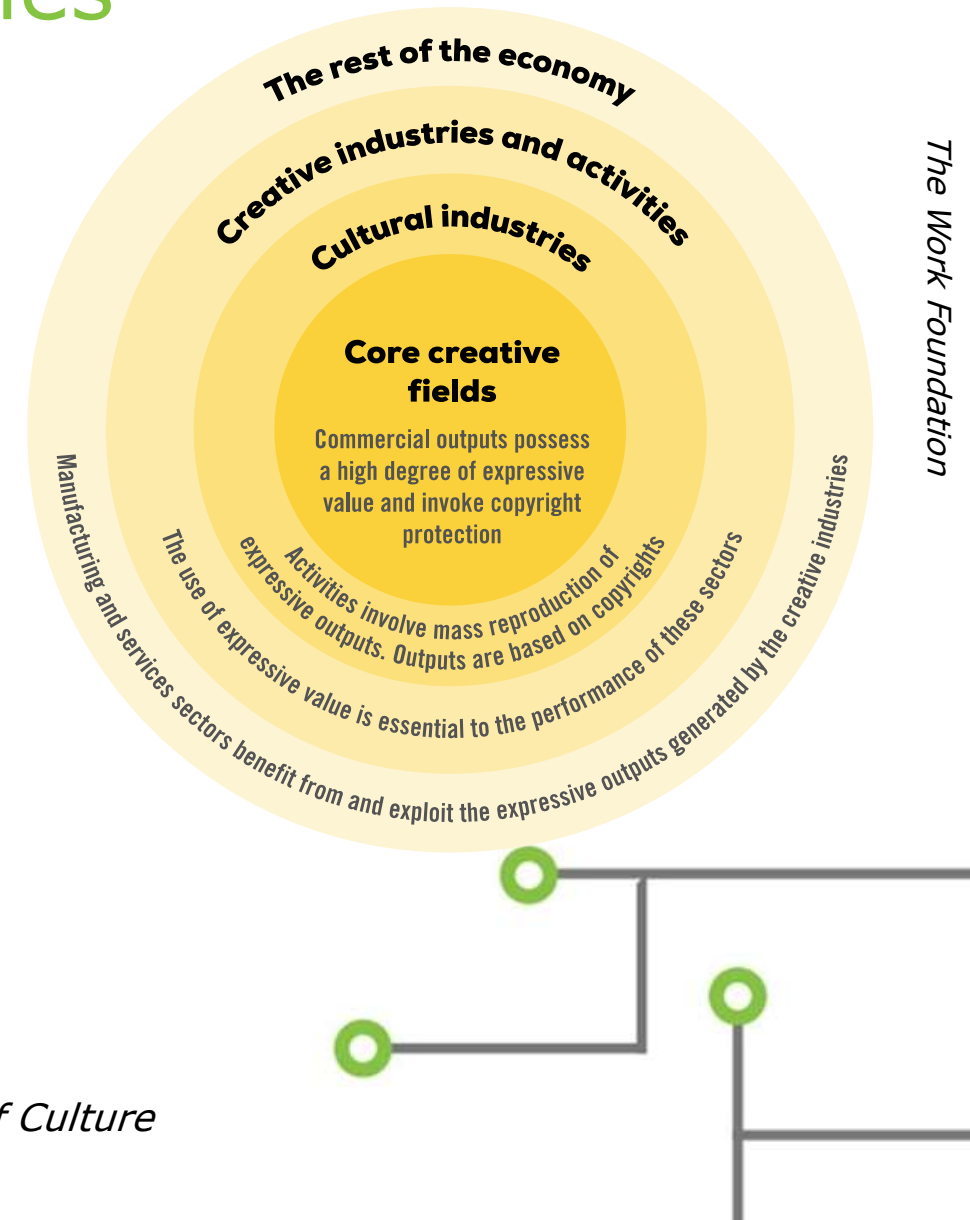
ries

The rest of the economy

Creative industries and activities

Cultural industries

Core creative fields

Commercial outputs possess a high degree of expressive value and invoke copyright protection

Activities involve mass reproduction of expressive outputs. Outputs are based on copyrights

The use of expressive value is essential to the performance of these sectors

Manufacturing and services sectors benefit from and exploit the expressive outputs generated by the creative industries

The Work Foundation

f Culture